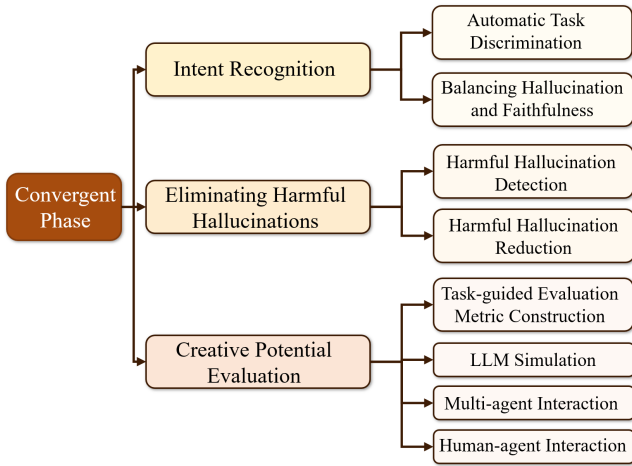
Convergent Phase

Intent Recognition

Automatic Task Discrimination

Balancing Hallucination and Faithfulness

Eliminating Harmful Hallucinations

Harmful Hallucination Detection

Harmful Hallucination Reduction

Creative Potential Evaluation

Task-guided Evaluation Metric Construction

LLM Simulation

Multi-agent Interaction

Human-agent Interaction